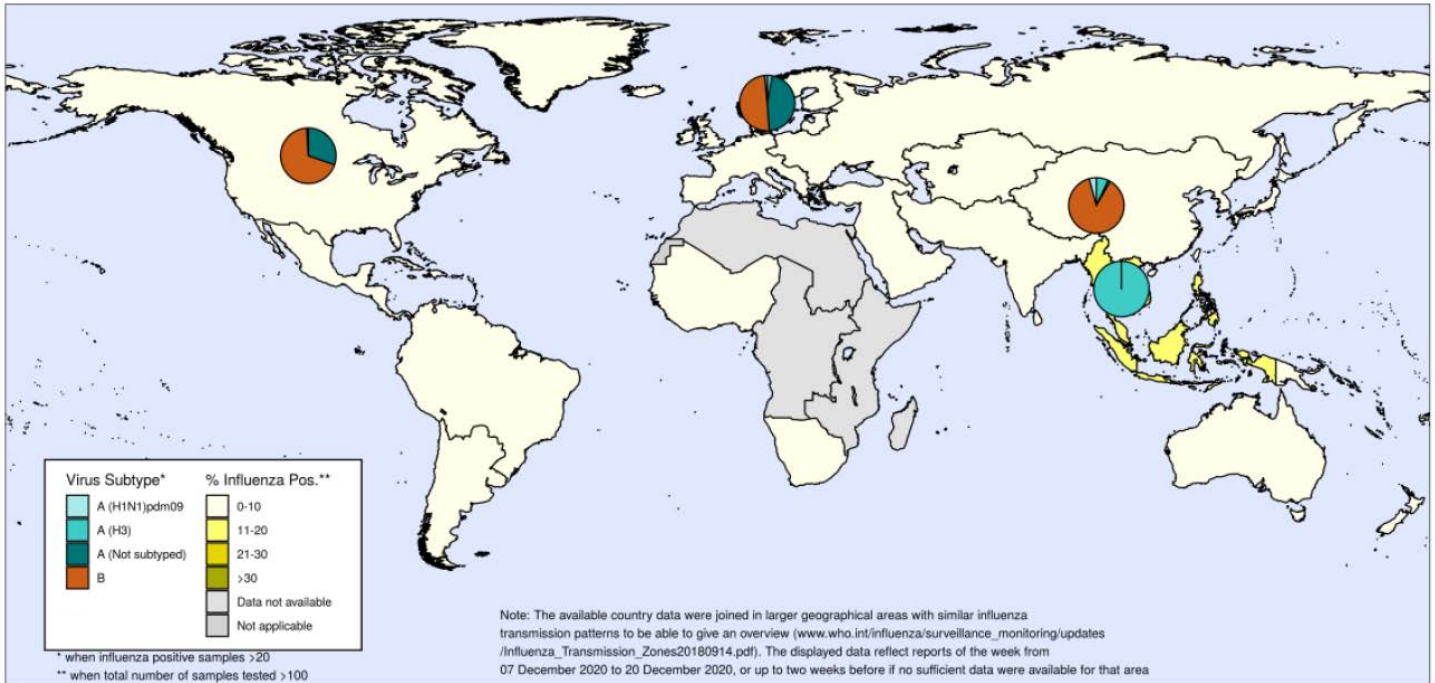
Virus Subtype*
A (H1N1)pdm09
A (H3)
A (Not subtyped)
B

% Influenza Pos.**
0-10
11-20
21-30
>30
Data not available
Not applicable

* when influenza positive samples >20
** when total number of samples tested >100

Note: The available country data were joined in larger geographical areas with similar influenza transmission patterns to be able to give an overview (www.who.int/influenza/surveillance_monitoring/updates/Influenza_Transmission_Zones20180914.pdf). The displayed data reflect reports of the week from 07 December 2020 to 20 December 2020, or up to two weeks before if no sufficient data were available for that area